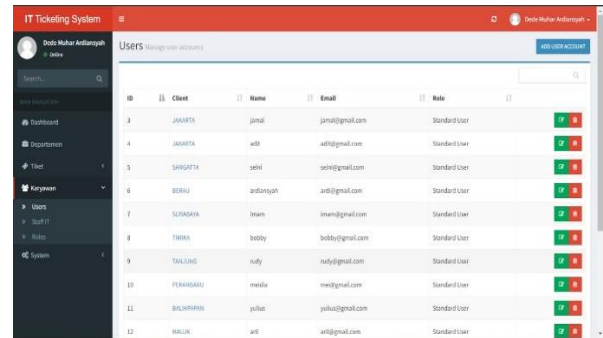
IT Ticketing System

Dede Muhar Ardiansyah

Dede Muhar Ardiansyah
Online

Search...

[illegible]

Dashboard
Departemen
Tiket
Karyawan
Users
Staff IT
Roles
System

Users Manage user accounts

ADD USER ACCOUNT

| ID | Client | Name | Email | Role | |
|---|---|---|---|---|---|
| 3 | JAKARTA | jamal | jamal@gmail.com | Standard User | |
| 4 | JAKARTA | adit | adit@gmail.com | Standard User | |
| 5 | SANGATTA | selni | selni@gmail.com | Standard User | |
| 6 | BERAU | ardiansyah | ardi@gmail.com | Standard User | |
| 7 | SURABAYA | imam | imam@gmail.com | Standard User | |
| 8 | TIMIKA | bobby | bobby@gmail.com | Standard User | |
| 9 | TANJUNG | rudy | rudy@gmail.com | Standard User | |
| 10 | PEKANBARU | meida | mei@gmail.com | Standard User | |
| 11 | BALIKPAPAN | yulius | yulius@gmail.com | Standard User | |
| 12 | MALUK | arli | arli@gmail.com | Standard User | |